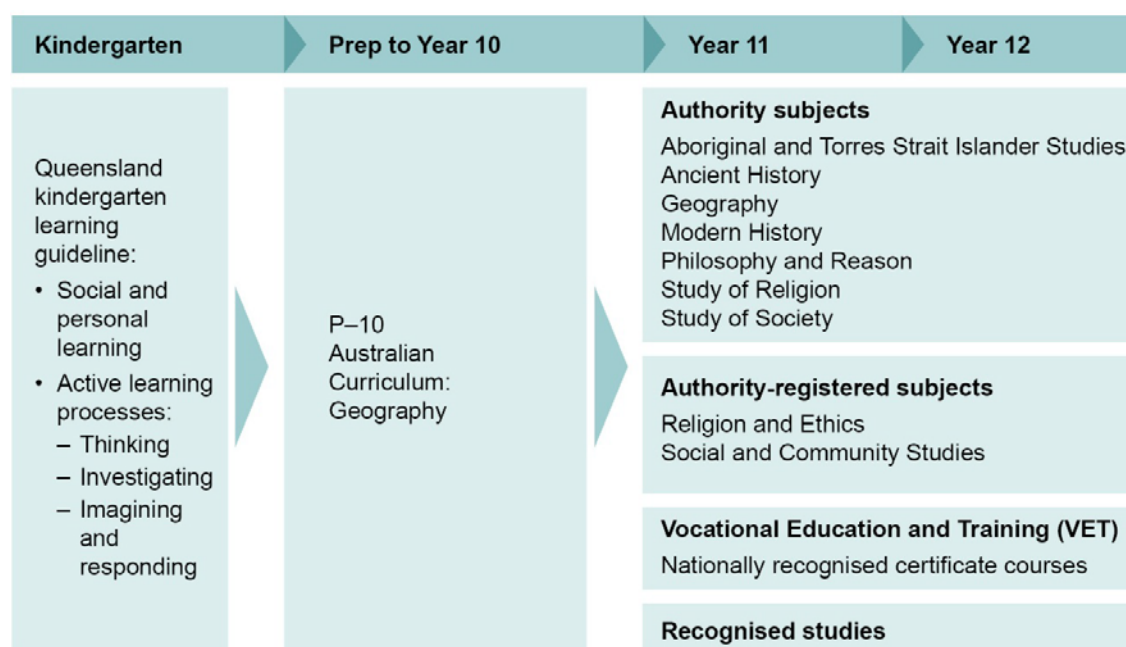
Kindergarten

Prep to Year 10

Year 11

Year 12

Queensland kindergarten learning guideline:
- Social and personal learning
- Active learning processes:
  – Thinking
  – Investigating
  – Imagining and responding

P–10 Australian Curriculum: Geography

**Authority subjects**
Aboriginal and Torres Strait Islander Studies
Ancient History
Geography
Modern History
Philosophy and Reason
Study of Religion
Study of Society

**Authority-registered subjects**
Religion and Ethics
Social and Community Studies

**Vocational Education and Training (VET)**
Nationally recognised certificate courses

**Recognised studies**